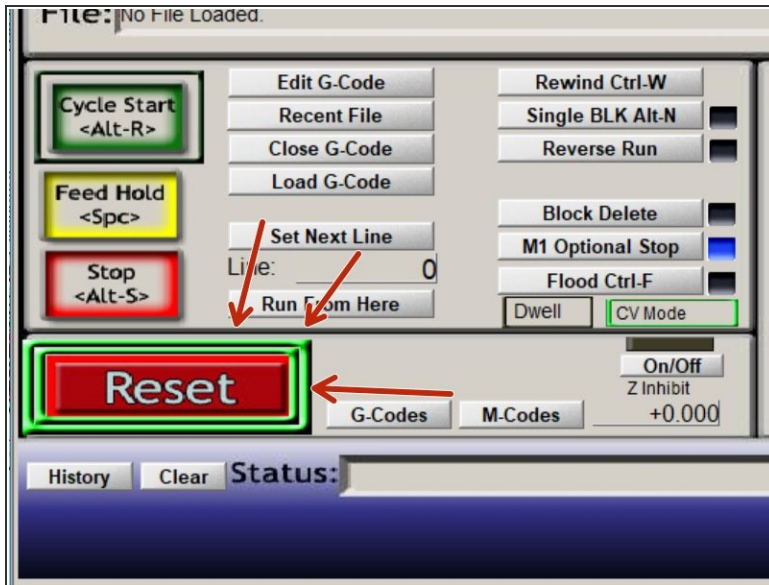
File: No File Loaded.

Cycle Start
<Alt-R>

Feed Hold
<Spc>

Stop
<Alt-S>

Edit G-Code

Recent File

Close G-Code

Load G-Code

Set Next Line

Line: 0

Run From Here

Rewind Ctrl-W

Single BLK Alt-N

Reverse Run

Block Delete

M1 Optional Stop

Flood Ctrl-F

Dwell

CV Mode

Reset

G-Codes

M-Codes

On/Off

Z Inhibit

+0.000

History

Clear

Status: